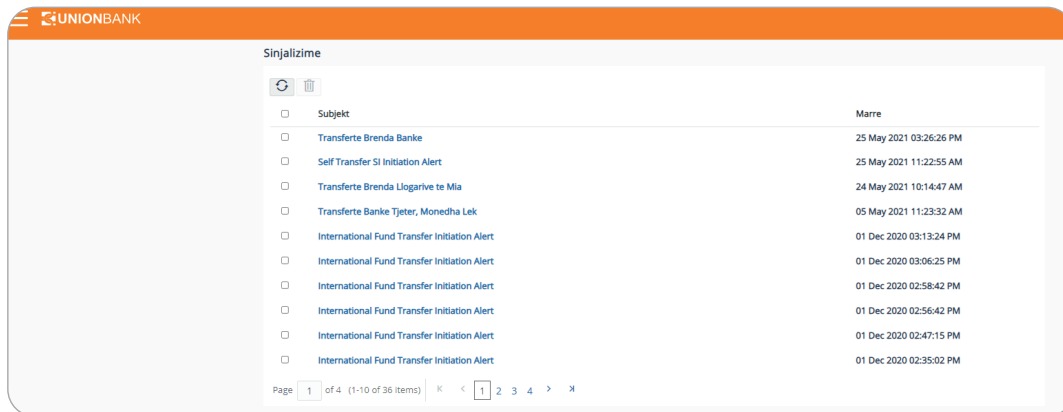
UNIONBANK

Sinjalizime

| Subjekt | Marre |
|---|---|
| Transferte Brenda Banke | 25 May 2021 03:26:26 PM |
| Self Transfer SI Initiation Alert | 25 May 2021 11:22:55 AM |
| Transferte Brenda Llogarive te Mia | 24 May 2021 10:14:47 AM |
| Transferte Banke Tjeter, Monedha Lek | 05 May 2021 11:23:32 AM |
| International Fund Transfer Initiation Alert | 01 Dec 2020 03:13:24 PM |
| International Fund Transfer Initiation Alert | 01 Dec 2020 03:06:25 PM |
| International Fund Transfer Initiation Alert | 01 Dec 2020 02:58:42 PM |
| International Fund Transfer Initiation Alert | 01 Dec 2020 02:56:42 PM |
| International Fund Transfer Initiation Alert | 01 Dec 2020 02:47:15 PM |
| International Fund Transfer Initiation Alert | 01 Dec 2020 02:35:02 PM |

Page 1 of 4 (1-10 of 36 items) 1 2 3 4